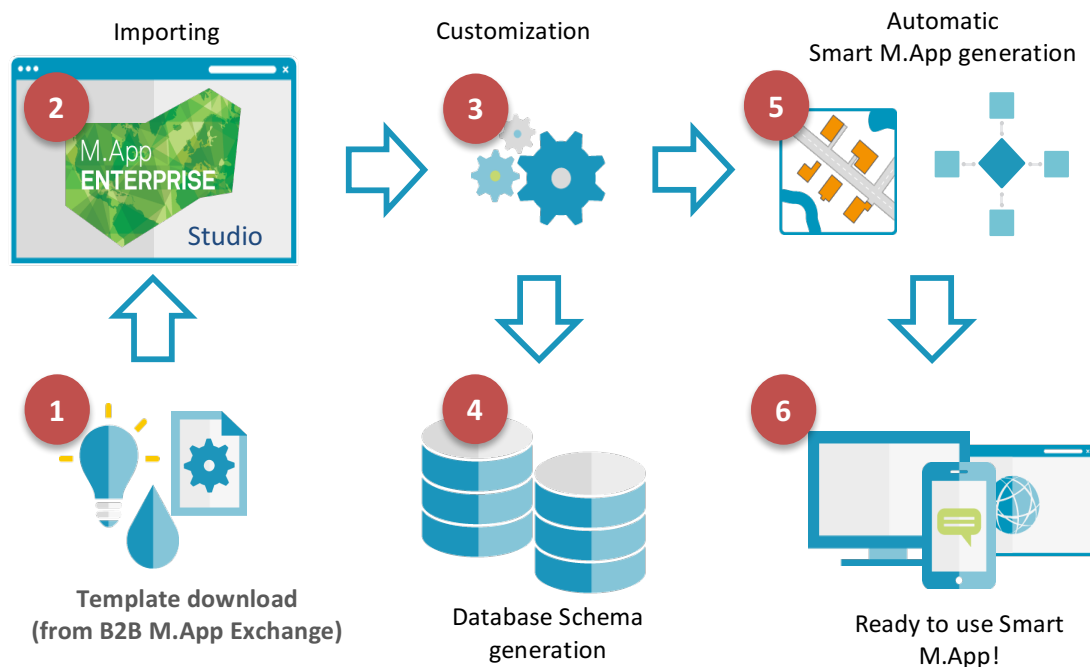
Importing

2

M.App
ENTERPRISE
Studio

Customization

3

Automatic
Smart M.App generation

5

1

Template download
(from B2B M.App Exchange)

4

Database Schema
generation

6

Ready to use Smart
M.App!